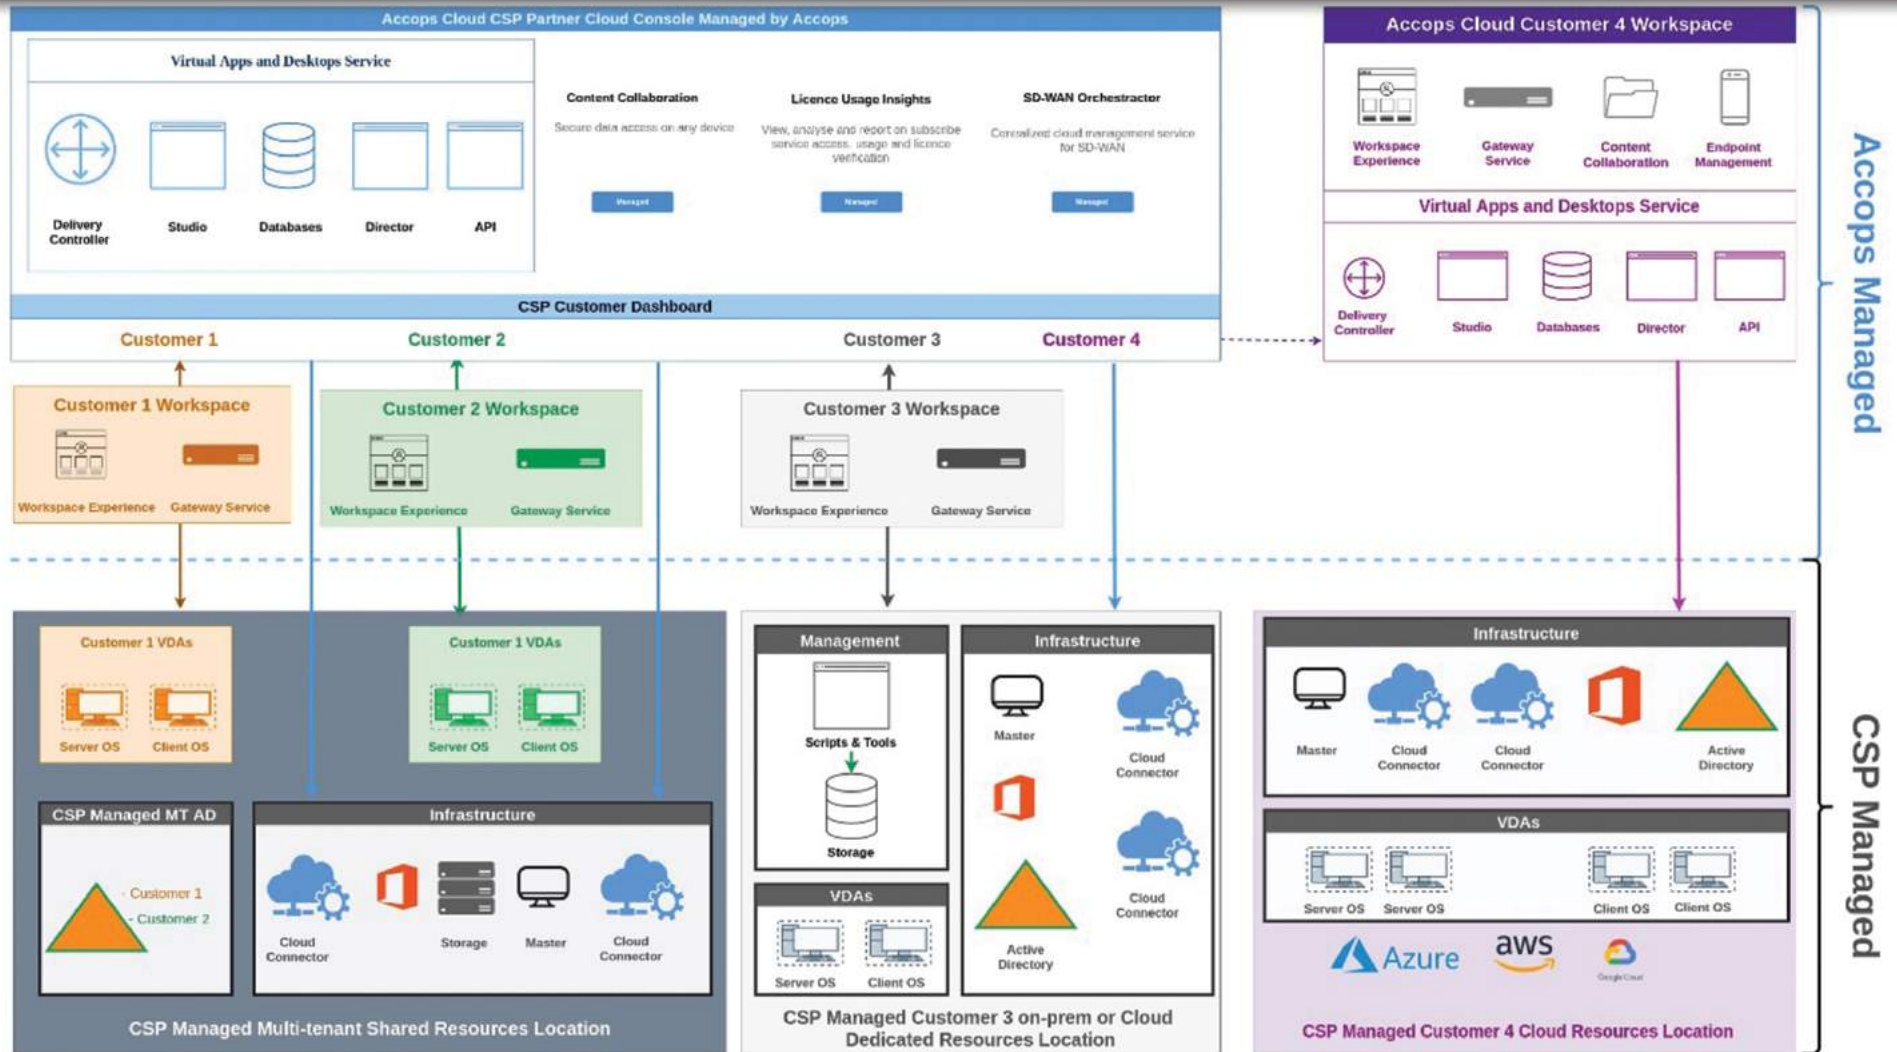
Accops Cloud CSP Partner Cloud Console Managed by Accops

Virtual Apps and Desktops Service

Delivery Controller

Studio

Databases

Director

API

Content Collaboration

Secure data access on any device

Managed

Licence Usage Insights

View, analyse and report on subscribe service access, usage and licence verification

Managed

SD-WAN Orchestrator

Centralized cloud management service for SD-WAN

Managed

CSP Customer Dashboard

Customer 1

Customer 2

Customer 3

Customer 4

Accops Cloud Customer 4 Workspace

Workspace Experience

Gateway Service

Content Collaboration

Endpoint Management

Virtual Apps and Desktops Service

Delivery Controller

Studio

Databases

Director

API

Accops Managed

Customer 1 Workspace

Workspace Experience

Gateway Service

Customer 2 Workspace

Workspace Experience

Gateway Service

Customer 3 Workspace

Workspace Experience

Gateway Service

Customer 1 VDAs

Server OS

Client OS

Customer 1 VDAs

Server OS

Client OS

CSP Managed MT AD

Customer 1

Customer 2

Infrastructure

Cloud Connector

Storage

Master

Cloud Connector

CSP Managed Multi-tenant Shared Resources Location

Management

Scripts & Tools

Storage

VDAs

Server OS

Client OS

Infrastructure

Master

Cloud Connector

Cloud Connector

Active Directory

CSP Managed Customer 3 on-prem or Cloud Dedicated Resources Location

Infrastructure

Master

Cloud Connector

Cloud Connector

Active Directory

VDAs

Server OS

Server OS

Client OS

Client OS

Azure

aws

Google Cloud

CSP Managed Customer 4 Cloud Resources Location

CSP Managed